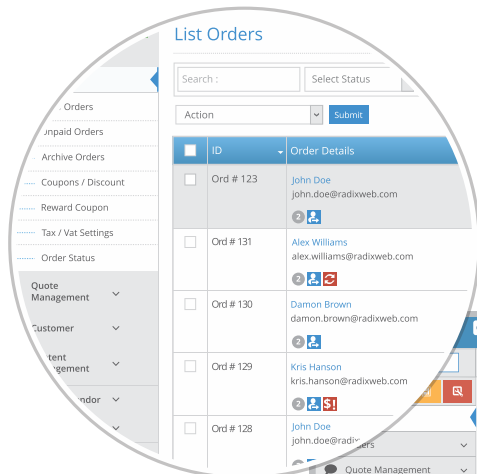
List Orders

Search :

Select Status

Action

Submit

Orders

Unpaid Orders

Archive Orders

Coupons / Discount

Reward Coupon

Tax / Vat Settings

Order Status

Quote Management

Customer

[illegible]ntent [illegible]agement

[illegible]ndor

| | ID | Order Details |
|---|---|---|
| | Ord # 123 | John Doe john.doe@radixweb.com 2 |
| | Ord # 131 | Alex Williams alex.williams@radixweb.com 2 |
| | Ord # 130 | Damon Brown damon.brown@radixweb.com 2 |
| | Ord # 129 | Kris Hanson kris.hanson@radixweb.com 2 $! |
| | Ord # 128 | John Doe john.doe@radixweb.com 2 |

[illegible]ers

Quote Management